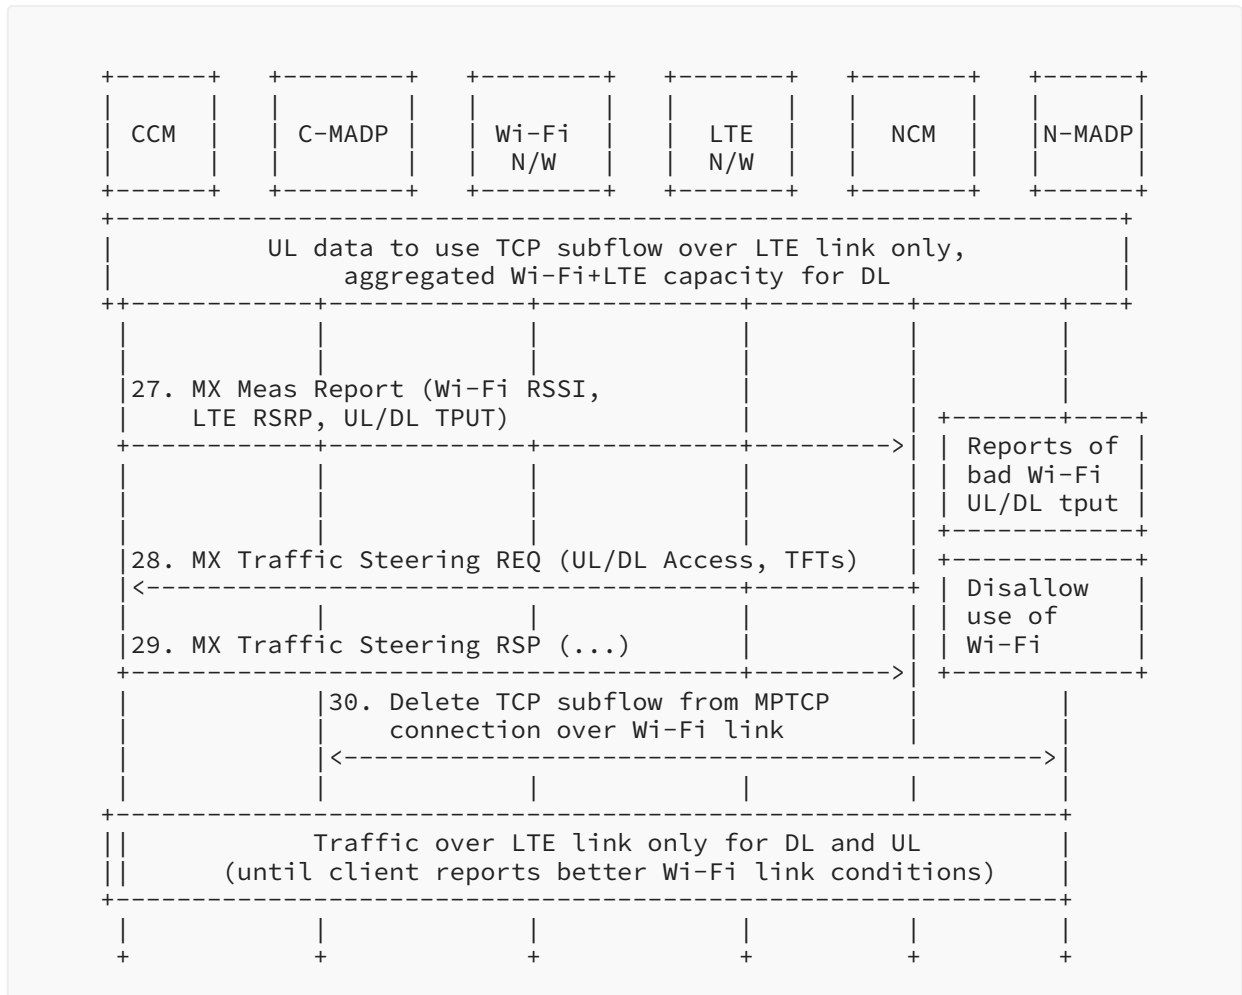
CCM

C-MADP

Wi-Fi N/W

LTE N/W

NCM

N-MADP

UL data to use TCP subflow over LTE link only, aggregated Wi-Fi+LTE capacity for DL

27. MX Meas Report (Wi-Fi RSSI, LTE RSRP, UL/DL TPUT)

Reports of bad Wi-Fi UL/DL tput

28. MX Traffic Steering REQ (UL/DL Access, TFTs)

Disallow use of Wi-Fi

29. MX Traffic Steering RSP (...)

30. Delete TCP subflow from MPTCP connection over Wi-Fi link

Traffic over LTE link only for DL and UL (until client reports better Wi-Fi link conditions)